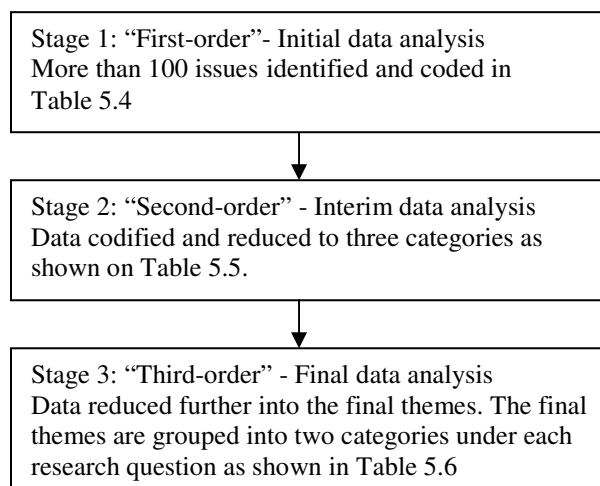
Stage 1: “First-order”- Initial data analysis
More than 100 issues identified and coded in Table 5.4

Stage 2: “Second-order” - Interim data analysis
Data codified and reduced to three categories as shown on Table 5.5.

Stage 3: “Third-order” - Final data analysis
Data reduced further into the final themes. The final themes are grouped into two categories under each research question as shown in Table 5.6